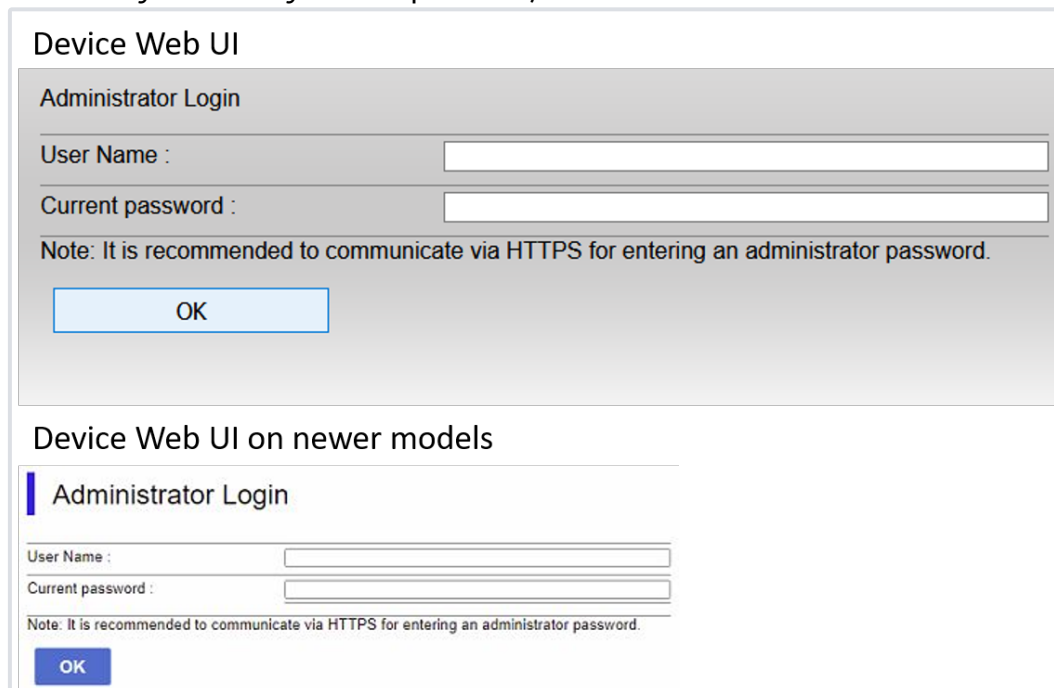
Device Web UI

Administrator Login

User Name :

Current password :

Note: It is recommended to communicate via HTTPS for entering an administrator password.

OK

Device Web UI on newer models

Administrator Login

User Name :

Current password :

Note: It is recommended to communicate via HTTPS for entering an administrator password.

OK